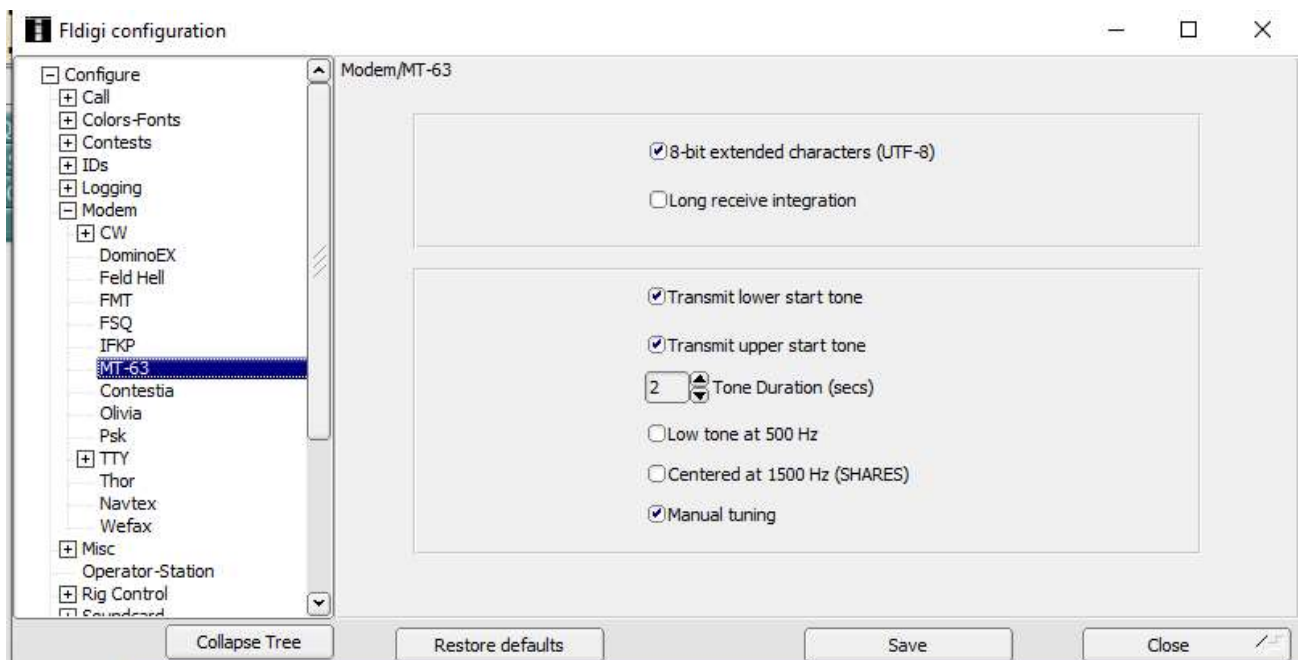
Fldigi configuration

Configure
Call
Colors-Fonts
Contests
IDs
Logging
Modem
CW
DominoEX
Feld Hell
FMT
FSQ
IFKP
MT-63
Contestia
Olivia
Psk
TTY
Thor
Navtex
Wefax
Misc
Operator-Station
Rig Control
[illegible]

Modem/MT-63

8-bit extended characters (UTF-8)

Long receive integration

Transmit lower start tone

Transmit upper start tone

2 Tone Duration (secs)

Low tone at 500 Hz

Centered at 1500 Hz (SHARES)

Manual tuning

Collapse Tree
Restore defaults
Save
Close